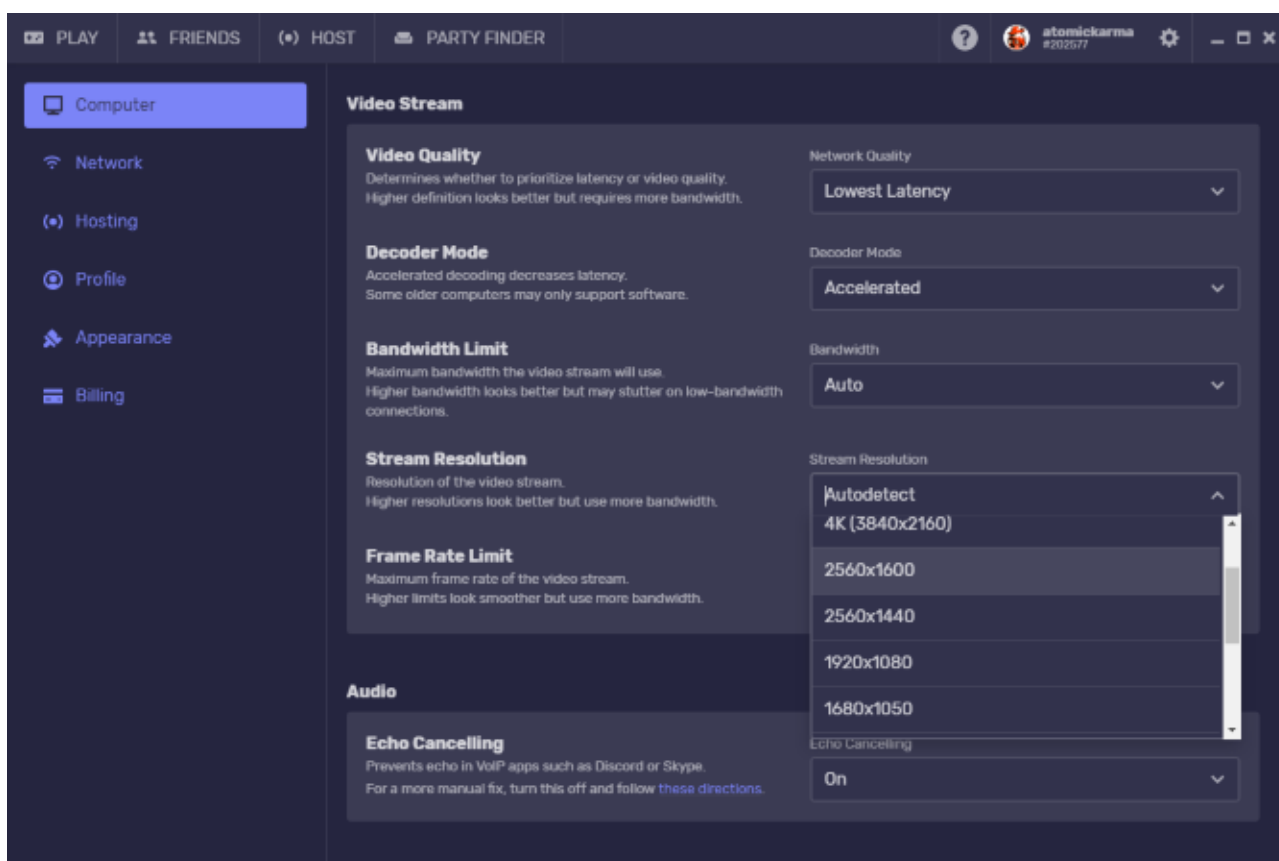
PLAY FRIENDS (•) HOST PARTY FINDER

atomickarma
#202577

Computer
Network
Hosting
Profile
Appearance
Billing

Video Stream

Video Quality
Determines whether to prioritize latency or video quality.
Higher definition looks better but requires more bandwidth.

Network Quality
Lowest Latency

Decoder Mode
Accelerated decoding decreases latency.
Some older computers may only support software.

Decoder Mode
Accelerated

Bandwidth Limit
Maximum bandwidth the video stream will use.
Higher bandwidth looks better but may stutter on low-bandwidth connections.

Bandwidth
Auto

Stream Resolution
Resolution of the video stream.
Higher resolutions look better but use more bandwidth.

Stream Resolution
Autodetect
4K (3840x2160)
2560x1600
2560x1440
1920x1080
1680x1050

Frame Rate Limit
Maximum frame rate of the video stream.
Higher limits look smoother but use more bandwidth.

Audio

Echo Cancelling
Prevents echo in VoIP apps such as Discord or Skype.
For a more manual fix, turn this off and follow these directions.

Echo Cancelling
On